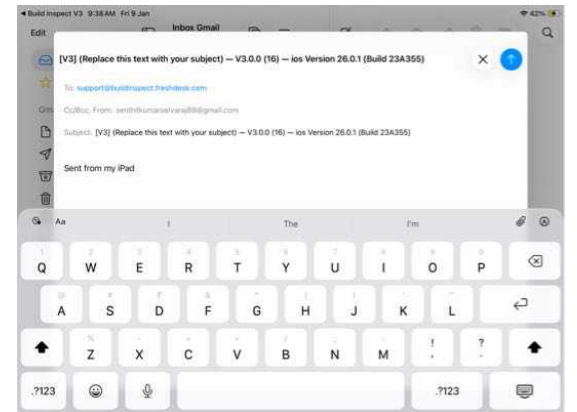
◂ Build Inspect V3 9:38 AM Fri 9 Jan
42%
Edit
Inbox Gmail

[V3] (Replace this text with your subject) — V3.0.0 (16) — ios Version 26.0.1 (Build 23A355)

To: support@buildinspect.freshdesk.com

Cc/Bcc, From: senthilkumarselvaraj88@gmail.com

Subject: [V3] (Replace this text with your subject) — V3.0.0 (16) — ios Version 26.0.1 (Build 23A355)

Sent from my iPad

Aa
I
The
I'm

Q W E R T Y U I O P
A S D F G H J K L
Z X C V B N M ! ?
.?123 .?123